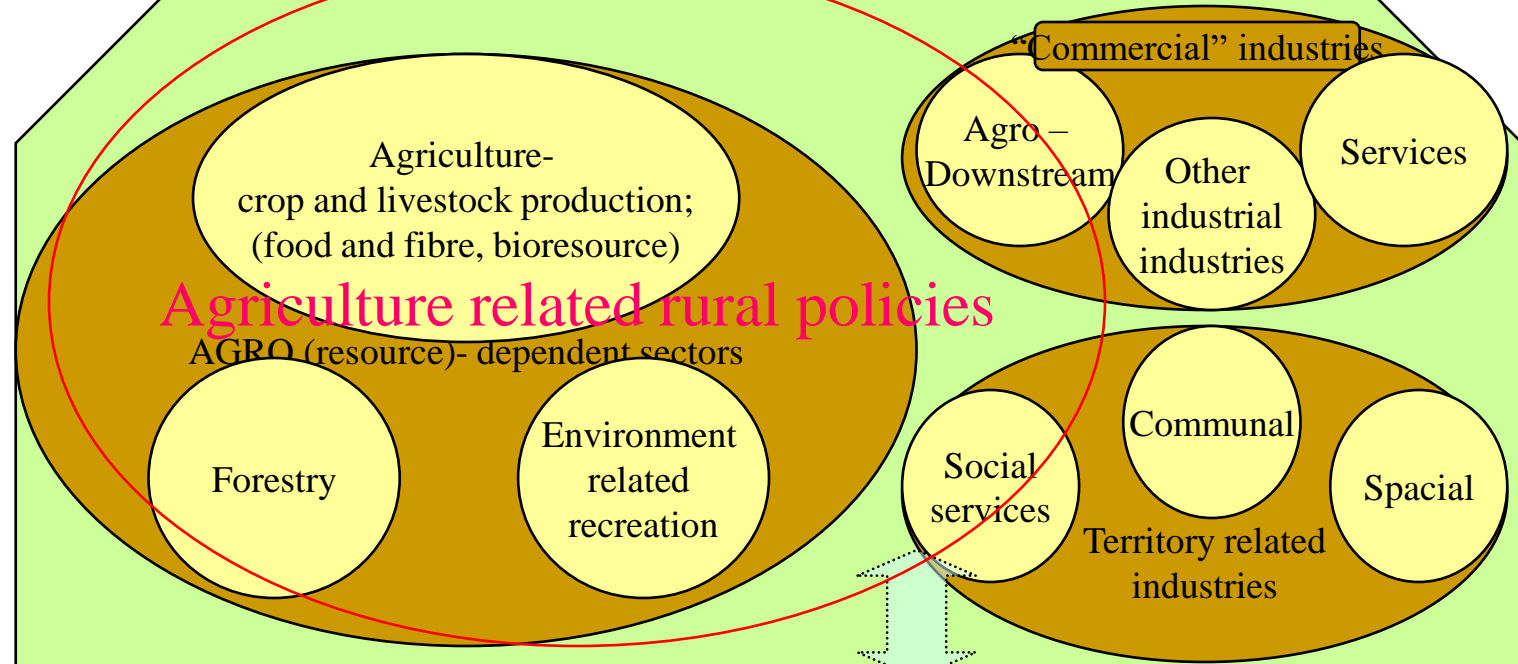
Agriculture-
crop and livestock production;
(food and fibre, bioresource)

Agriculture related rural policies

AGRO (resource)- dependent sectors

Forestry

Environment related recreation

"Commercial" industries

Agro – Downstream

Other industrial industries

Services

Communal

Social services

Spacial

Territory related industries